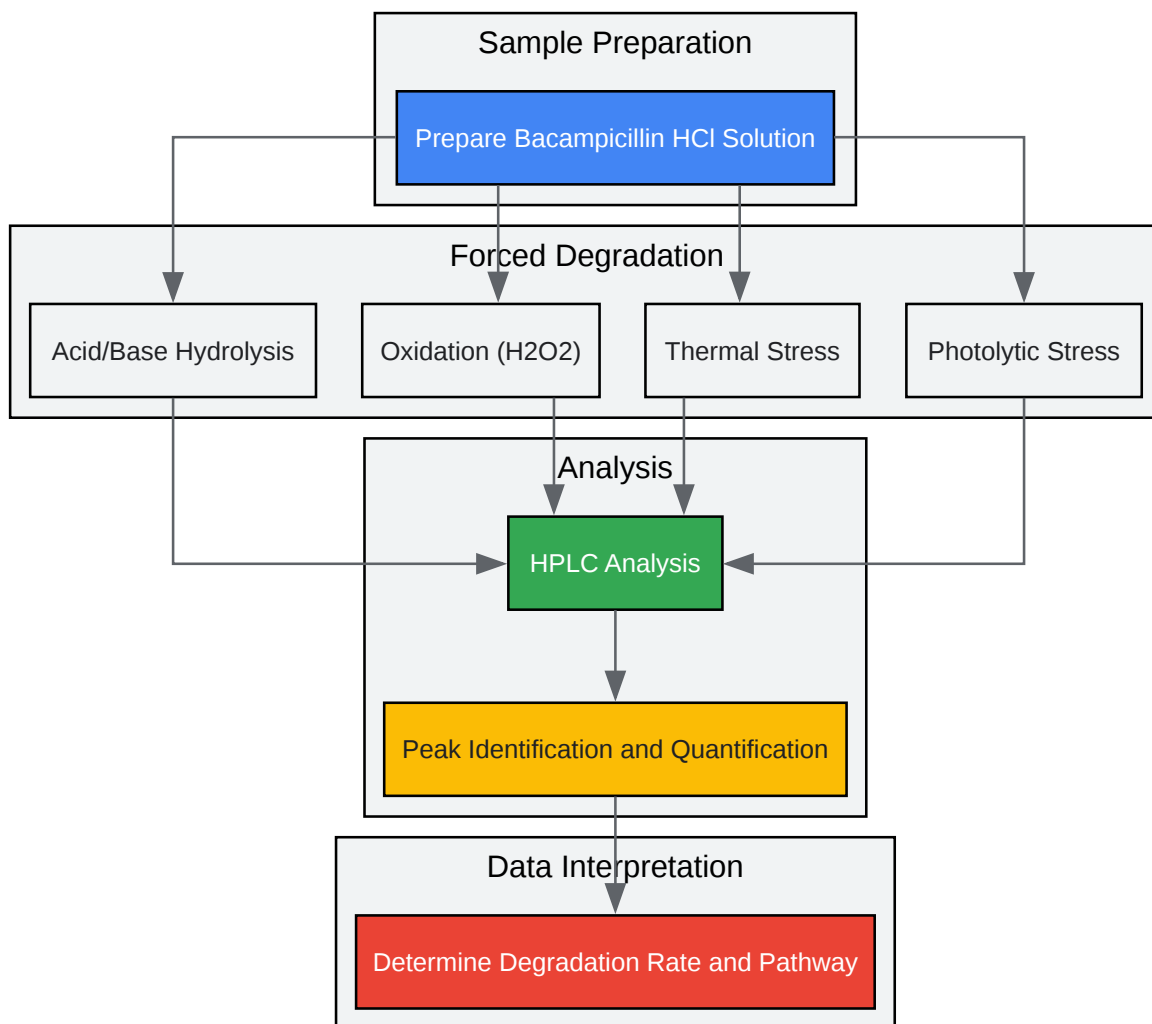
Sample Preparation

Prepare Bacampicillin HCl Solution

Forced Degradation

Acid/Base Hydrolysis

Oxidation (H2O2)

Thermal Stress

Photolytic Stress

Analysis

HPLC Analysis

Peak Identification and Quantification

Data Interpretation

Determine Degradation Rate and Pathway